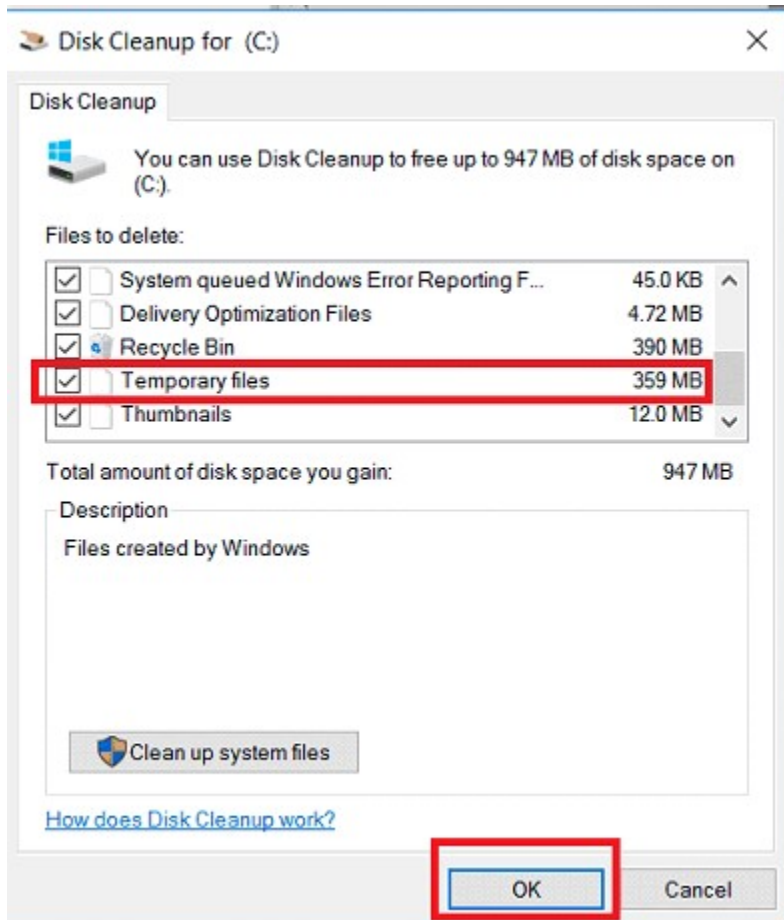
Disk Cleanup for (C:)

×

Disk Cleanup

You can use Disk Cleanup to free up to 947 MB of disk space on (C:).

Files to delete:

| | | |
|---|---|---|
| ☑ | System queued Windows Error Reporting F... | 45.0 KB |
| ☑ | Delivery Optimization Files | 4.72 MB |
| ☑ | Recycle Bin | 390 MB |
| ☑ | Temporary files | 359 MB |
| ☑ | Thumbnails | 12.0 MB |

Total amount of disk space you gain: 947 MB

Description

Files created by Windows

Clean up system files

How does Disk Cleanup work?

OK

Cancel